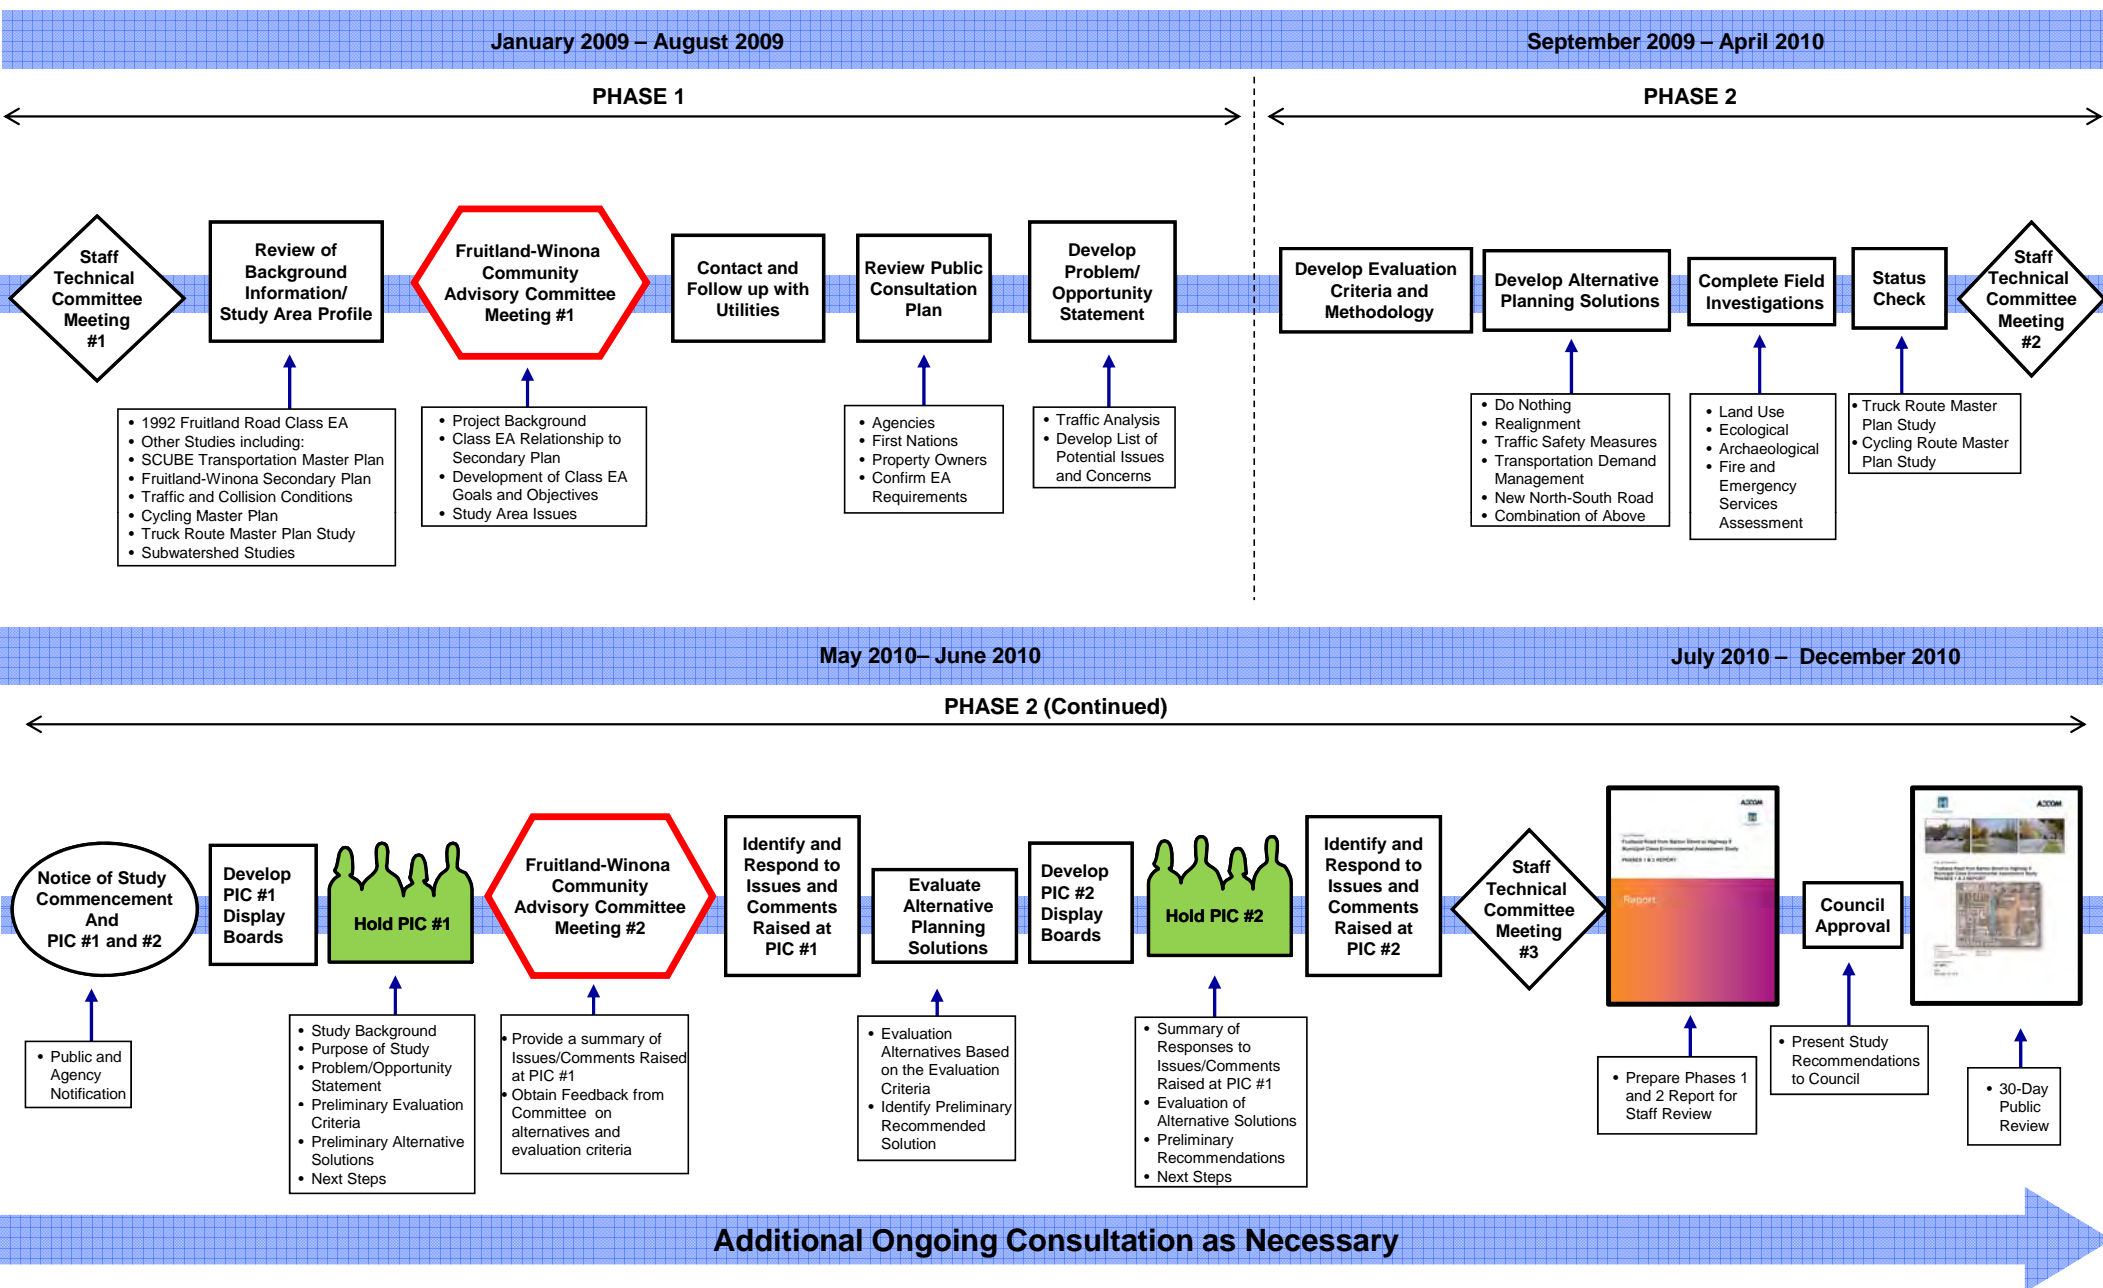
January 2009 – August 2009

September 2009 – April 2010

PHASE 1

PHASE 2

Staff Technical Committee Meeting #1

Review of Background Information/ Study Area Profile

Fruitland-Winona Community Advisory Committee Meeting #1

Contact and Follow up with Utilities

Review Public Consultation Plan

Develop Problem/ Opportunity Statement

Develop Evaluation Criteria and Methodology

Develop Alternative Planning Solutions

Complete Field Investigations

Status Check

Staff Technical Committee Meeting #2

- 1992 Fruitland Road Class EA
- Other Studies including:
- SCUBE Transportation Master Plan
- Fruitland-Winona Secondary Plan
- Traffic and Collision Conditions
- Cycling Master Plan
- Truck Route Master Plan Study
- Subwatershed Studies

- Project Background
- Class EA Relationship to Secondary Plan
- Development of Class EA Goals and Objectives
- Study Area Issues

- Agencies
- First Nations
- Property Owners
- Confirm EA Requirements

- Traffic Analysis
- Develop List of Potential Issues and Concerns

- Do Nothing
- Realignment
- Traffic Safety Measures
- Transportation Demand Management
- New North-South Road
- Combination of Above

- Land Use
- Ecological
- Archaeological
- Fire and Emergency Services Assessment

- Truck Route Master Plan Study
- Cycling Route Master Plan Study

May 2010– June 2010

July 2010 – December 2010

PHASE 2 (Continued)

Notice of Study Commencement And PIC #1 and #2

Develop PIC #1 Display Boards

Hold PIC #1

Fruitland-Winona Community Advisory Committee Meeting #2

Identify and Respond to Issues and Comments Raised at PIC #1

Evaluate Alternative Planning Solutions

Develop PIC #2 Display Boards

Hold PIC #2

Identify and Respond to Issues and Comments Raised at PIC #2

Staff Technical Committee Meeting #3

Report

Council Approval

- Public and Agency Notification

- Study Background
- Purpose of Study
- Problem/Opportunity Statement
- Preliminary Evaluation Criteria
- Preliminary Alternative Solutions
- Next Steps

- Provide a summary of Issues/Comments Raised at PIC #1
- Obtain Feedback from Committee on alternatives and evaluation criteria

- Evaluation Alternatives Based on the Evaluation Criteria
- Identify Preliminary Recommended Solution

- Summary of Responses to Issues/Comments Raised at PIC #1
- Evaluation of Alternative Solutions
- Preliminary Recommendations
- Next Steps

- Prepare Phases 1 and 2 Report for Staff Review

- Present Study Recommendations to Council

- 30-Day Public Review

Additional Ongoing Consultation as Necessary